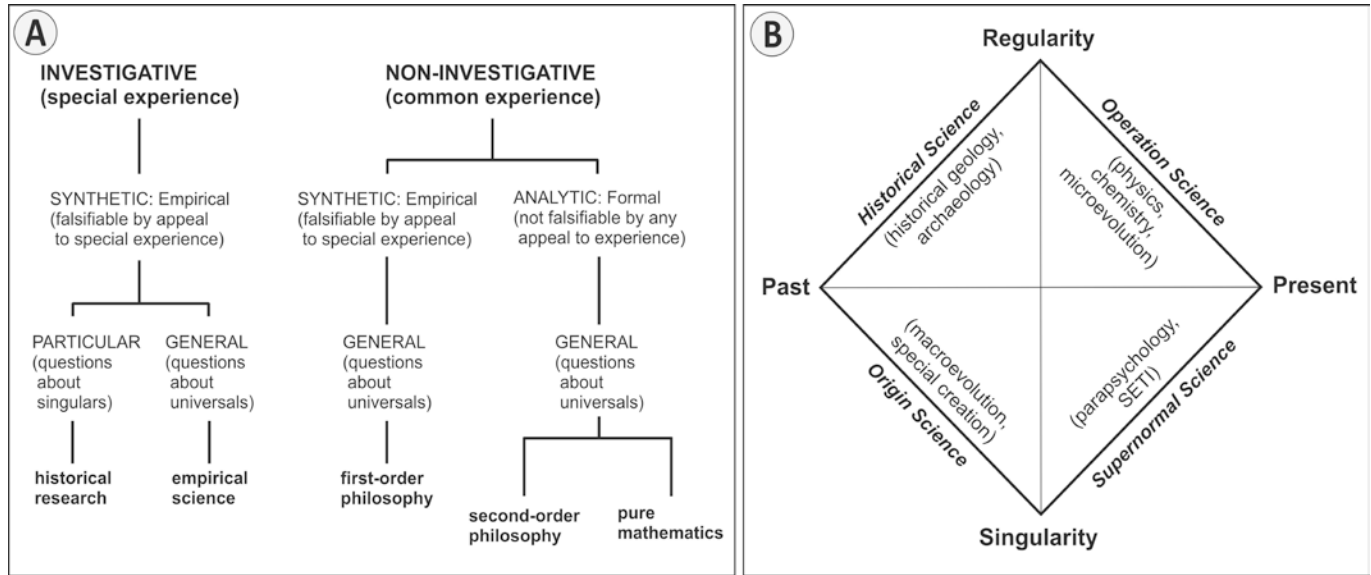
A

INVESTIGATIVE (special experience)

SYNTHETIC: Empirical (falsifiable by appeal to special experience)

PARTICULAR (questions about singulars)

historical research

GENERAL (questions about universals)

empirical science

NON-INVESTIGATIVE (common experience)

SYNTHETIC: Empirical (falsifiable by appeal to special experience)

GENERAL (questions about universals)

first-order philosophy

ANALYTIC: Formal (not falsifiable by any appeal to experience)

GENERAL (questions about universals)

second-order philosophy

pure mathematics

B

Regularity

Historical Science

(historical geology, archaeology)

Operation Science

(physics, chemistry, microevolution)

Past

Present

(macroevolution, special creation)

Origin Science

(parapsychology, SETI)

Supernormal Science

Singularity